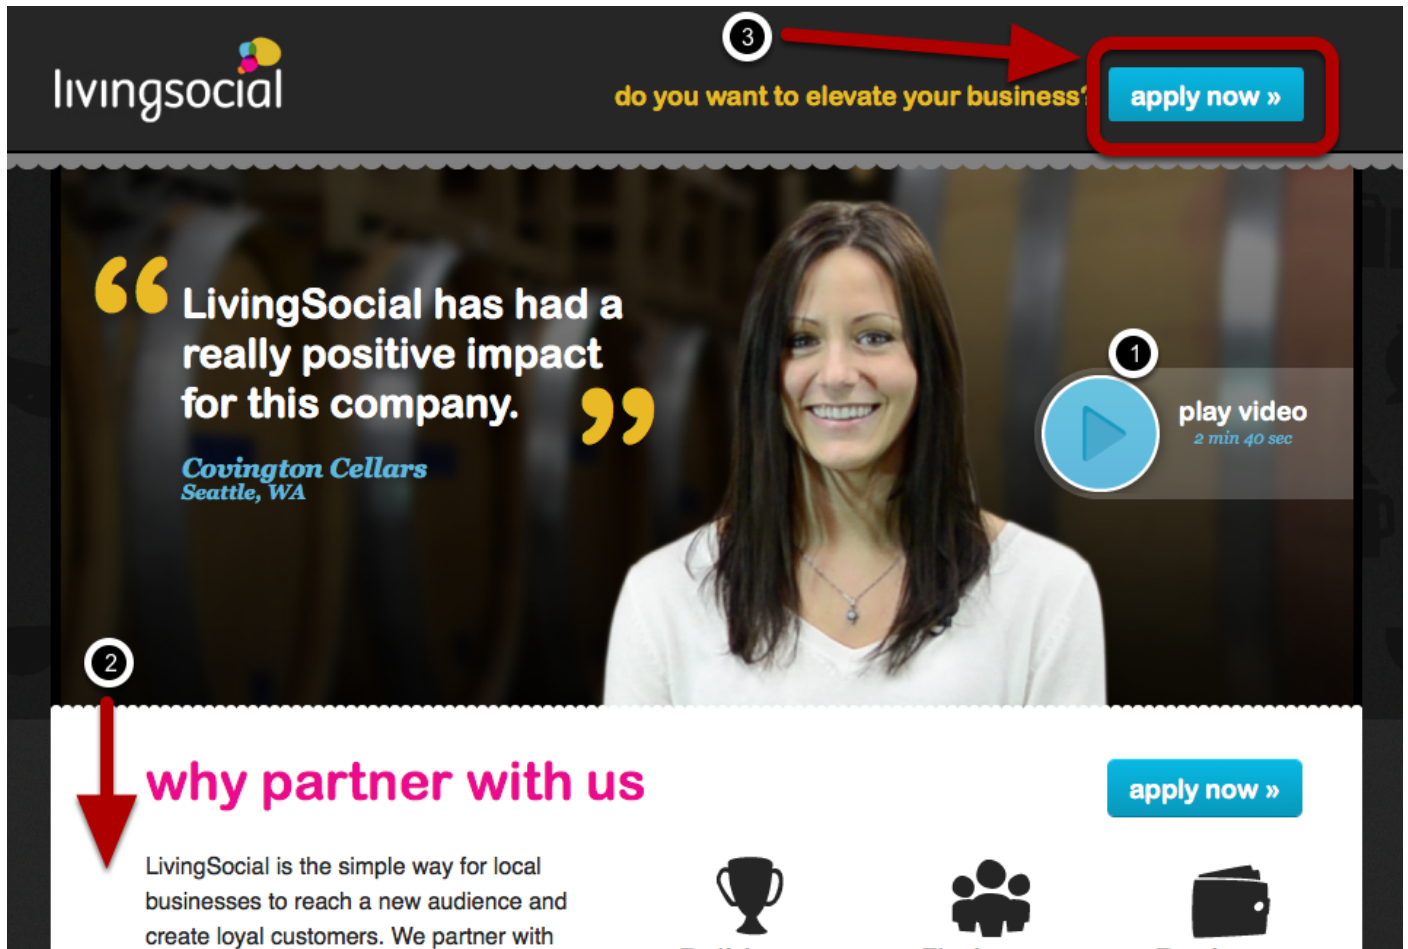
livingsocial

3

do you want to elevate your business?

apply now »

“LivingSocial has had a really positive impact for this company.”

Covington Cellars
Seattle, WA

1

play video
2 min 40 sec

2

why partner with us

apply now »

LivingSocial is the simple way for local businesses to reach a new audience and create loyal customers. We partner with